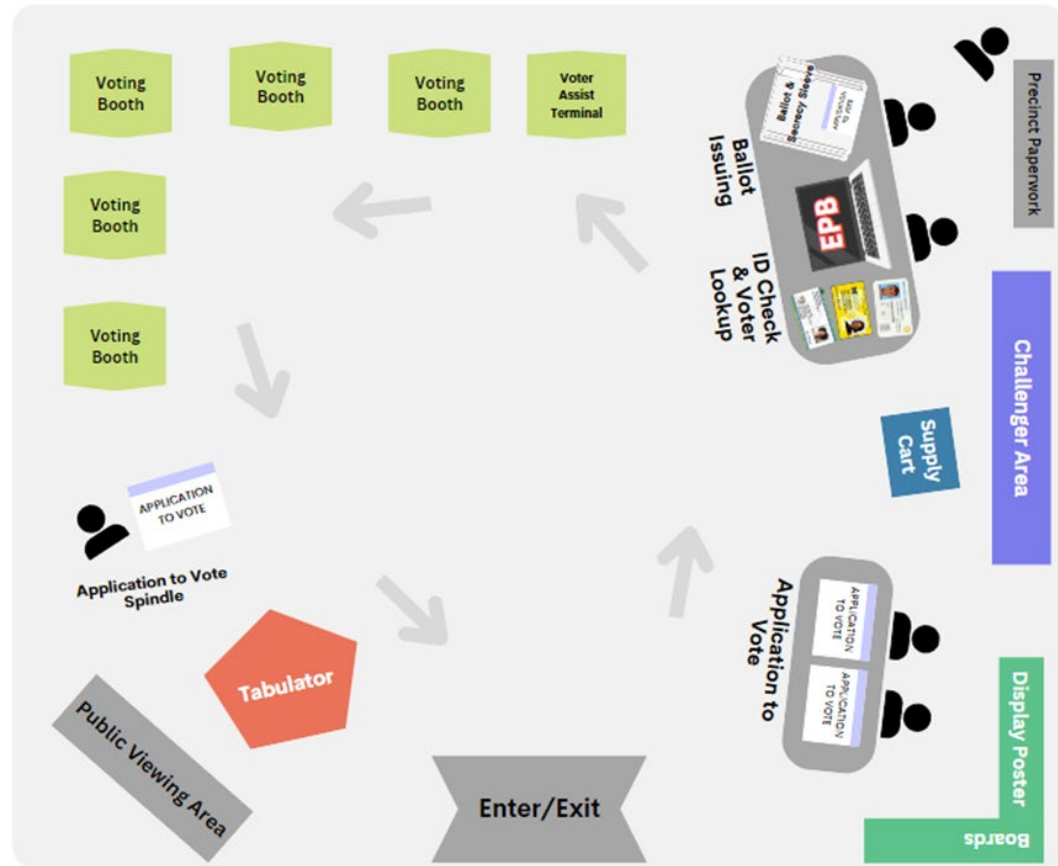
Voting Booth

Voting Booth

Voting Booth

Voter Assist Terminal

Precinct Paperwork

Ballot & Secrecy Sleeve

Ballot Issuing

EPB

ID Check & Voter Lookup

Voting Booth

Voting Booth

Challenger Area

Supply Cart

APPLICATION TO VOTE

Application to Vote Spindle

Application to Vote

APPLICATION TO VOTE

APPLICATION TO VOTE

Tabulator

Display Poster Boards

Public Viewing Area

Enter/Exit